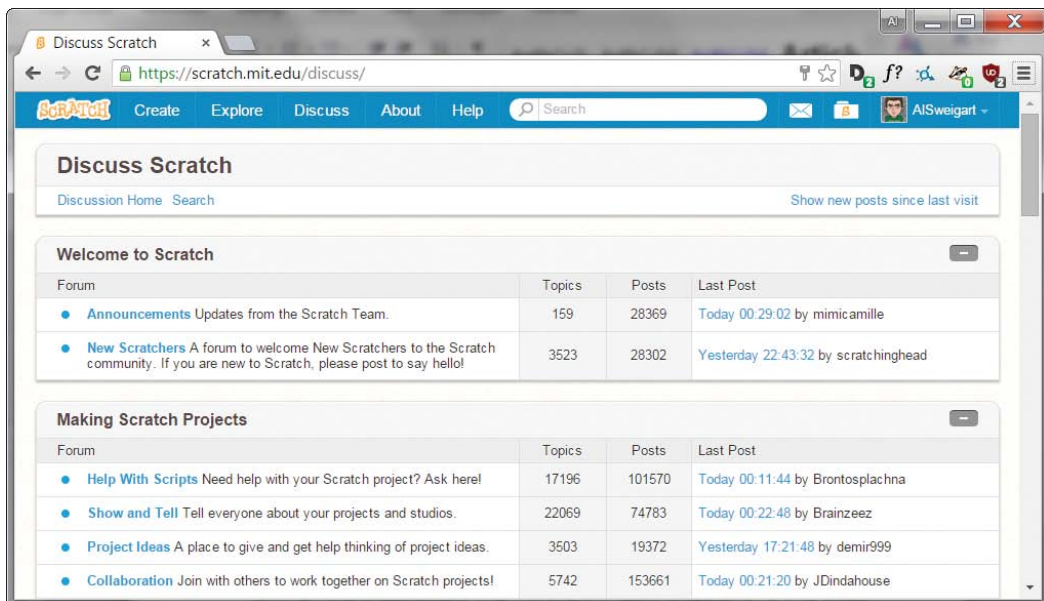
Discuss Scratch ×

https://scratch.mit.edu/discuss/

SCRATCH Create Explore Discuss About Help Search AlSweigart

Discuss Scratch

Discussion Home Search Show new posts since last visit

Welcome to Scratch

| Forum | Topics | Posts | Last Post |
|---|---|---|---|
| Announcements Updates from the Scratch Team. | 159 | 28369 | Today 00:29:02 by mimicamille |
| New Scratchers A forum to welcome New Scratchers to the Scratch community. If you are new to Scratch, please post to say hello! | 3523 | 28302 | Yesterday 22:43:32 by scratchinghead |

Making Scratch Projects

| Forum | Topics | Posts | Last Post |
|---|---|---|---|
| Help With Scripts Need help with your Scratch project? Ask here! | 17196 | 101570 | Today 00:11:44 by Brontosplachna |
| Show and Tell Tell everyone about your projects and studios. | 22069 | 74783 | Today 00:22:48 by Brainzeez |
| Project Ideas A place to give and get help thinking of project ideas. | 3503 | 19372 | Yesterday 17:21:48 by demir999 |
| Collaboration Join with others to work together on Scratch projects! | 5742 | 153661 | Today 00:21:20 by JDindahouse |